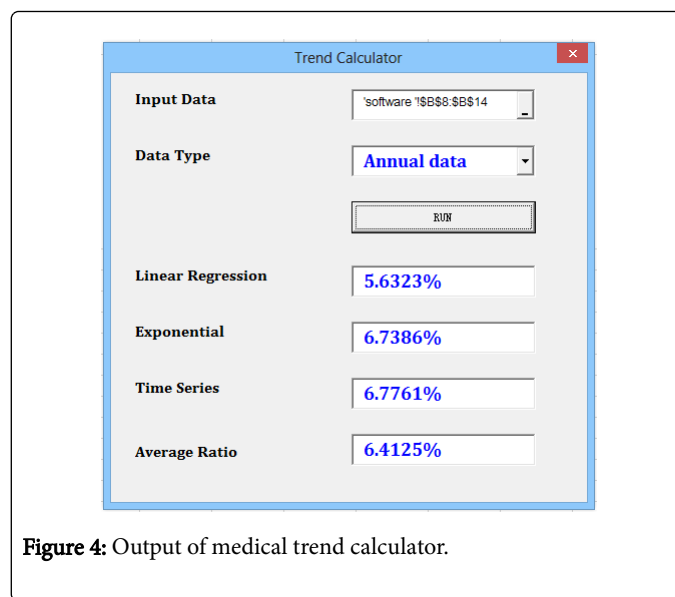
Trend Calculator

Input Data
'software '!$B$8:$B$14

Data Type
Annual data

RUN

Linear Regression
5.6323%

Exponential
6.7386%

Time Series
6.7761%

Average Ratio
6.4125%

Figure 4: Output of medical trend calculator.